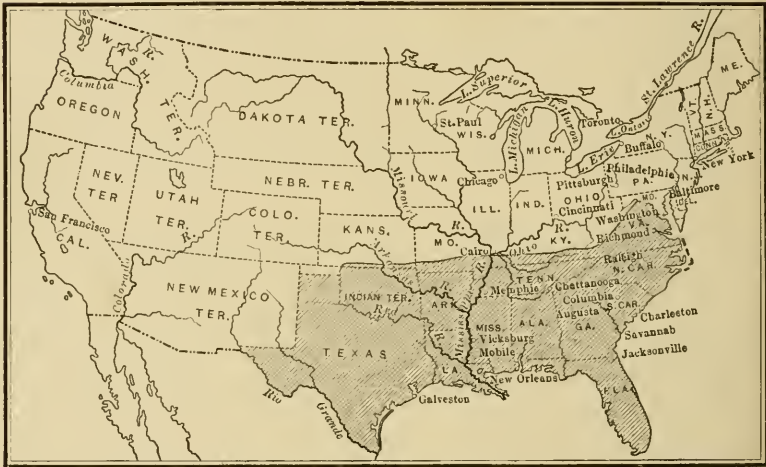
WASH. TER.
Columbia R.
OREGON
DAKOTA TER.
MINN.
L. Superior
St. Paul
WIS.
L. Huron
L. Michigan
MICH.
Toronto
L. Ontario
St. Lawrence R.
ME.
VT.
N.H.
MASS.
CONN.
R.I.
N.Y.
Buffalo
L. Erie
New York
NEV. TER.
UTAH TER.
NEBR. TER.
IOWA
Missouri
Chicago
ILL.
IND.
OHIO
Pittsburgh
PA.
Philadelphia
N.J.
Baltimore
DEL.
MD.
Cincinnati
Washington
VA.
Richmond
San Francisco
CAL.
COLO. TER.
KANS.
MO.
R.
Cairo
Ohio R.
KY.
Colorado R.
NEW MEXICO TER.
Arkansas R.
INDIAN TER.
Red R.
ARK.
Memphis
TENN.
Chattanooga
Raleigh
N. CAR.
Columbia
S. CAR.
Charleston
Augusta
GA.
Savannah
ALA.
MISS.
Vicksburg
Mobile
Mississippi R.
TEXAS
LA.
New Orleans
Jacksonville
FLA.
Galveston
Rio Grande